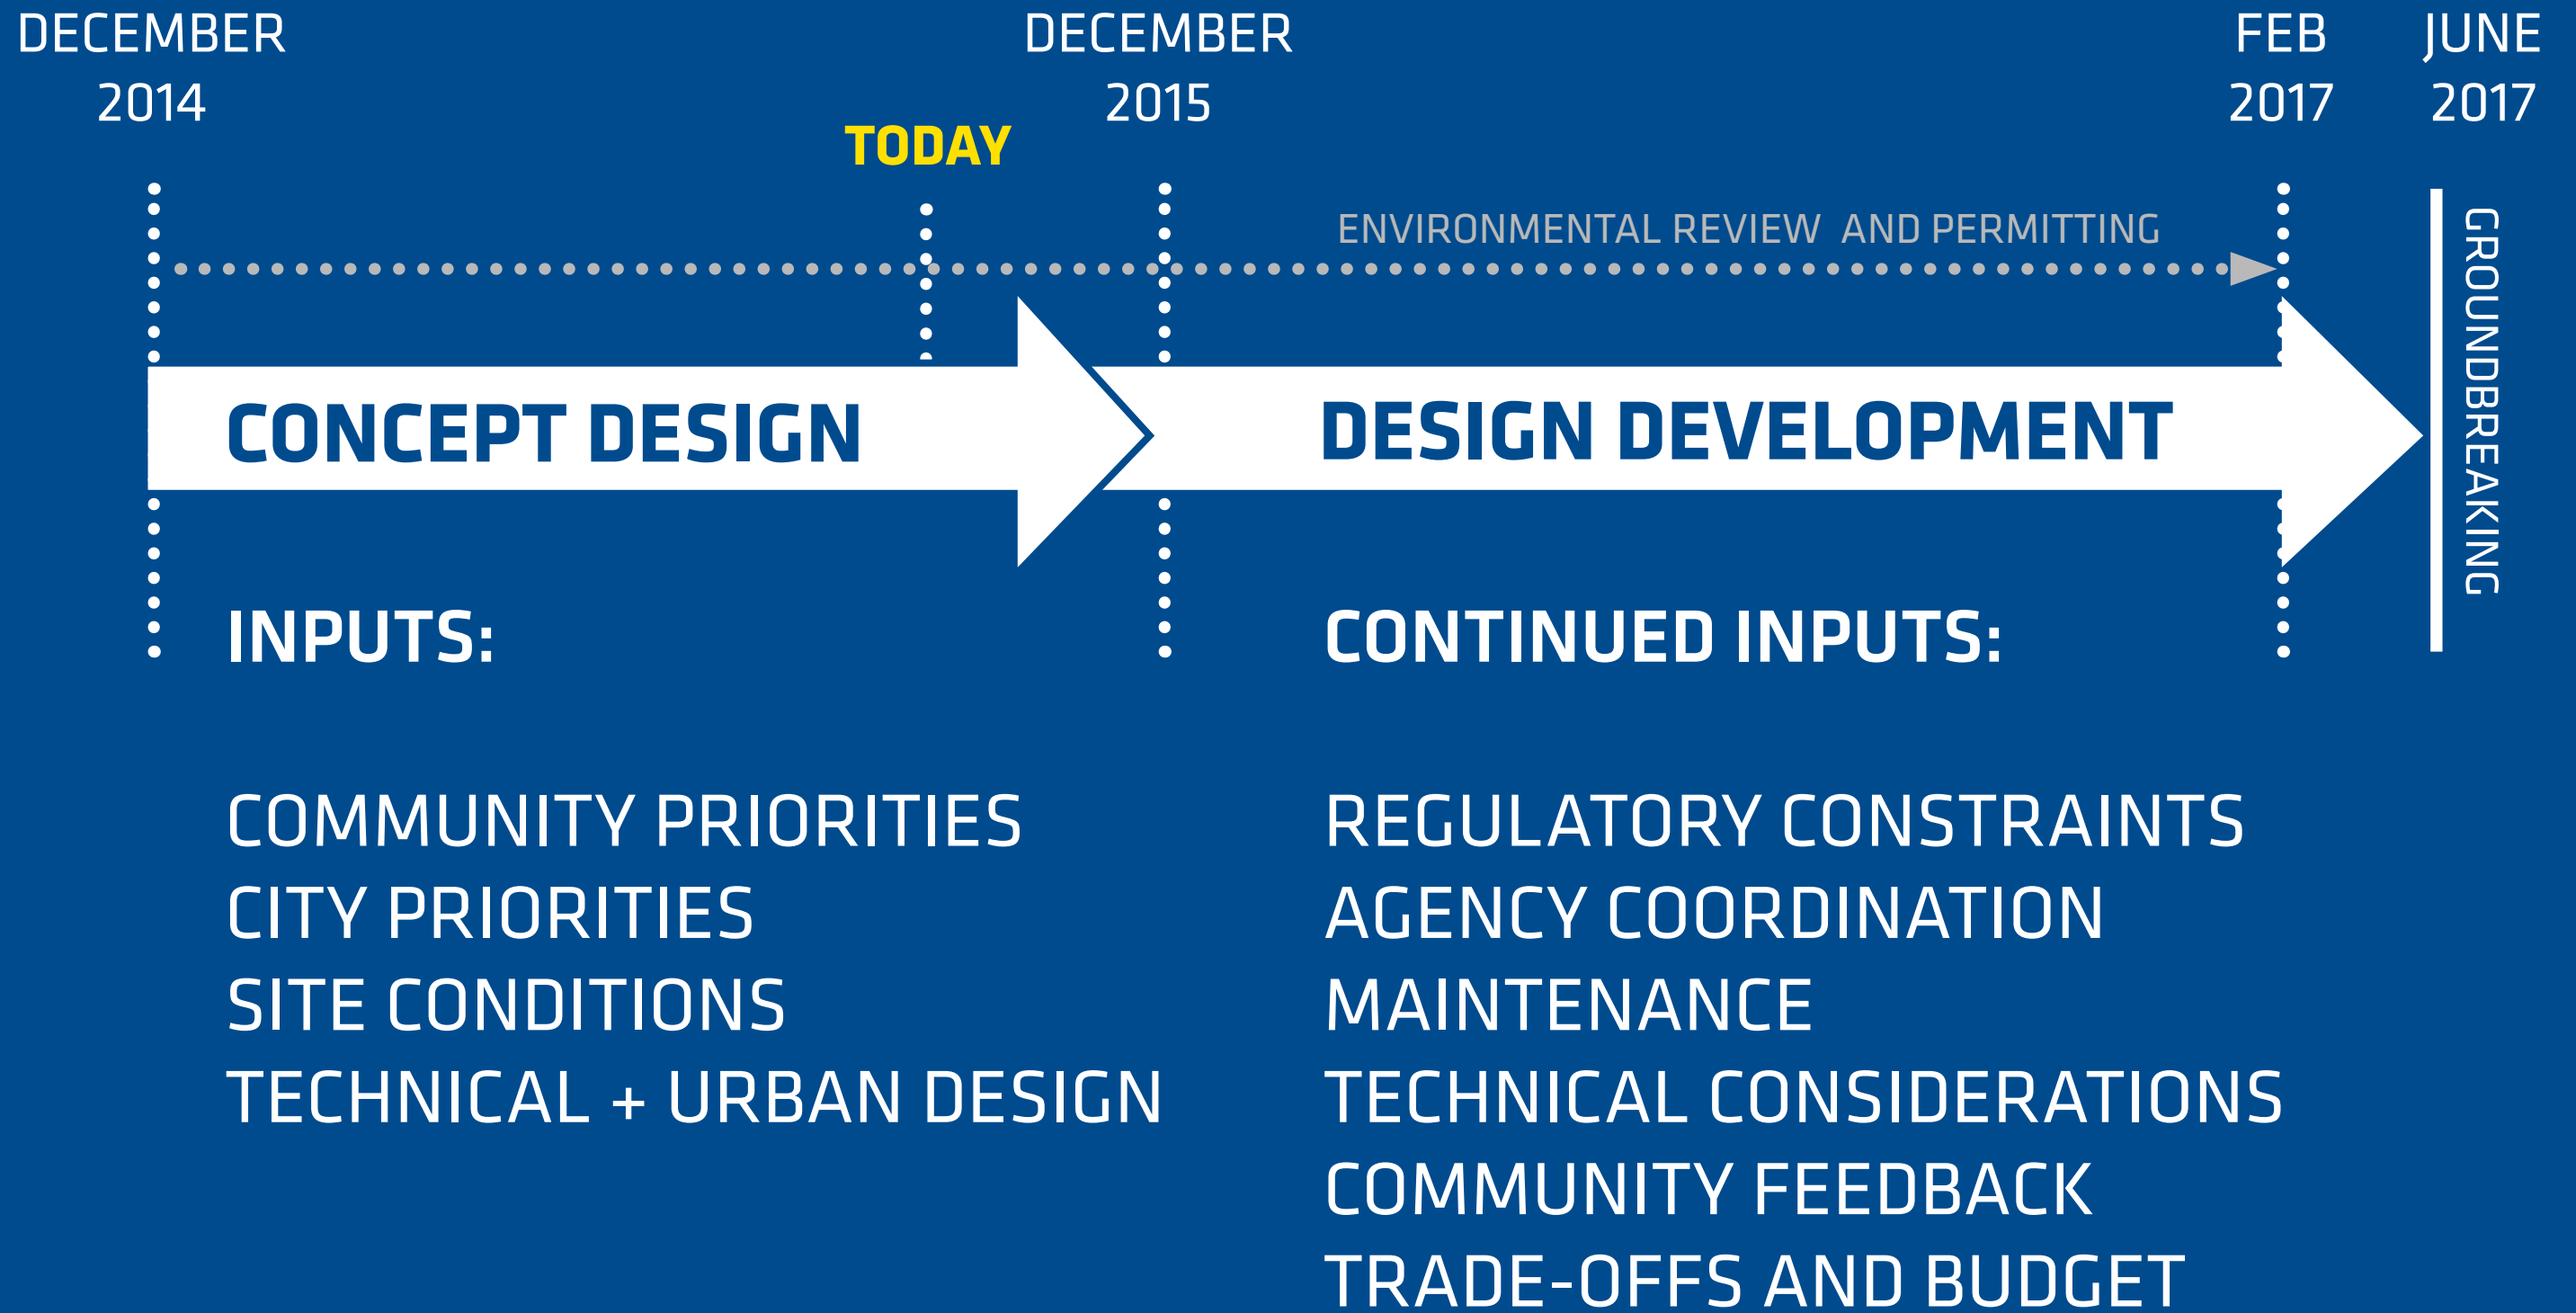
DECEMBER 2014

TODAY

DECEMBER 2015

FEB 2017

JUNE 2017

ENVIRONMENTAL REVIEW AND PERMITTING

CONCEPT DESIGN

DESIGN DEVELOPMENT

GROUNDBREAKING

INPUTS:

COMMUNITY PRIORITIES
CITY PRIORITIES
SITE CONDITIONS
TECHNICAL + URBAN DESIGN

CONTINUED INPUTS:

REGULATORY CONSTRAINTS
AGENCY COORDINATION
MAINTENANCE
TECHNICAL CONSIDERATIONS
COMMUNITY FEEDBACK
TRADE-OFFS AND BUDGET